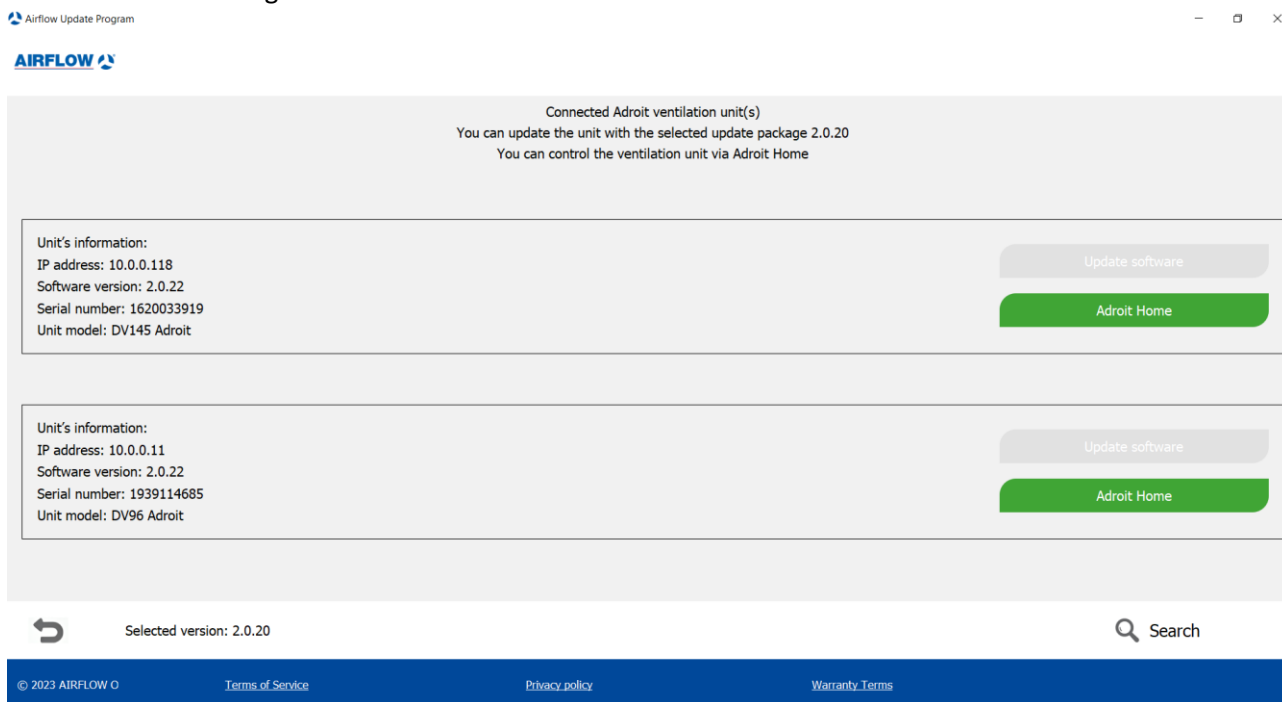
Airflow Update Program

AIRFLOW

Connected Adroit ventilation unit(s)
You can update the unit with the selected update package 2.0.20
You can control the ventilation unit via Adroit Home

Unit's information:
IP address: 10.0.0.118
Software version: 2.0.22
Serial number: 1620033919
Unit model: DV145 Adroit

Update software

Adroit Home

Unit's information:
IP address: 10.0.0.11
Software version: 2.0.22
Serial number: 1939114685
Unit model: DV96 Adroit

Update software

Adroit Home

Selected version: 2.0.20

Search

© 2023 AIRFLOW O

Terms of Service

Privacy policy

Warranty Terms